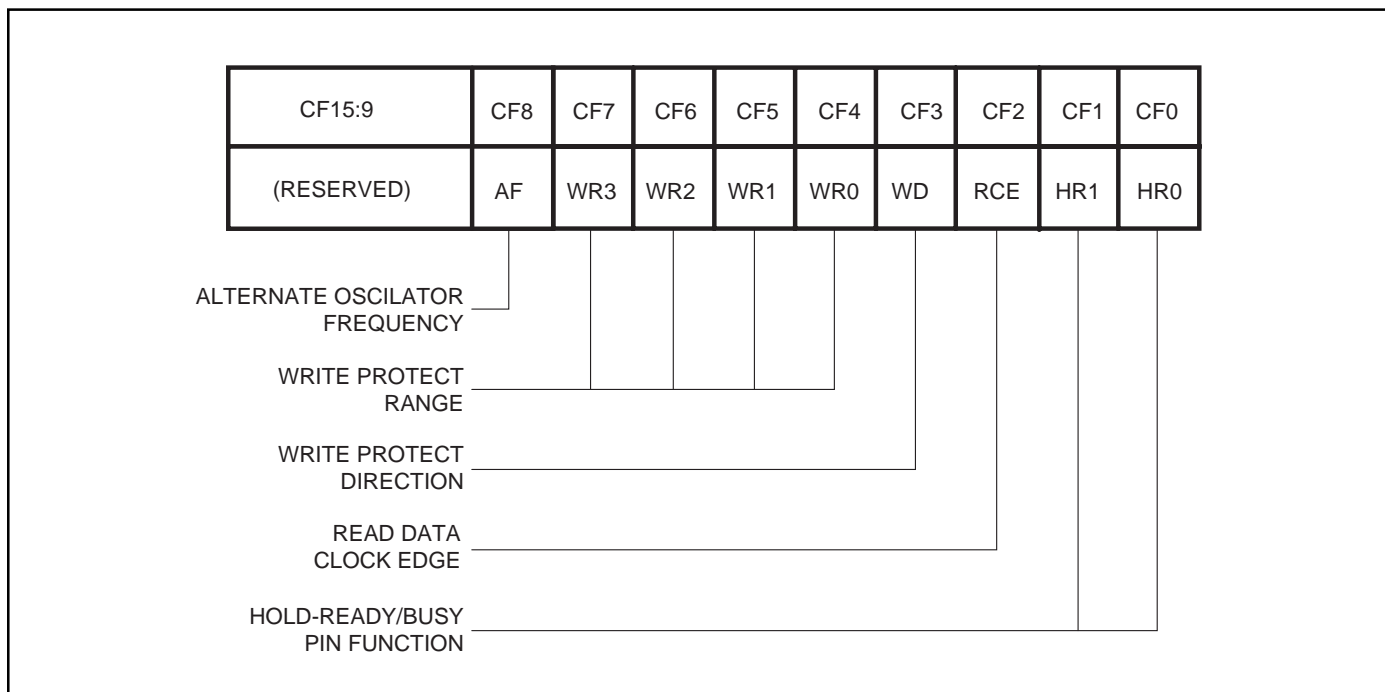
| CF15:9 | CF8 | CF7 | CF6 | CF5 | CF4 | CF3 | CF2 | CF1 | CF0 |
|---|---|---|---|---|---|---|---|---|---|
| (RESERVED) | AF | WR3 | WR2 | WR1 | WR0 | WD | RCE | HR1 | HR0 |

ALTERNATE OSCILATOR FREQUENCY

WRITE PROTECT RANGE

WRITE PROTECT DIRECTION

READ DATA CLOCK EDGE

HOLD-READY/BUSY PIN FUNCTION